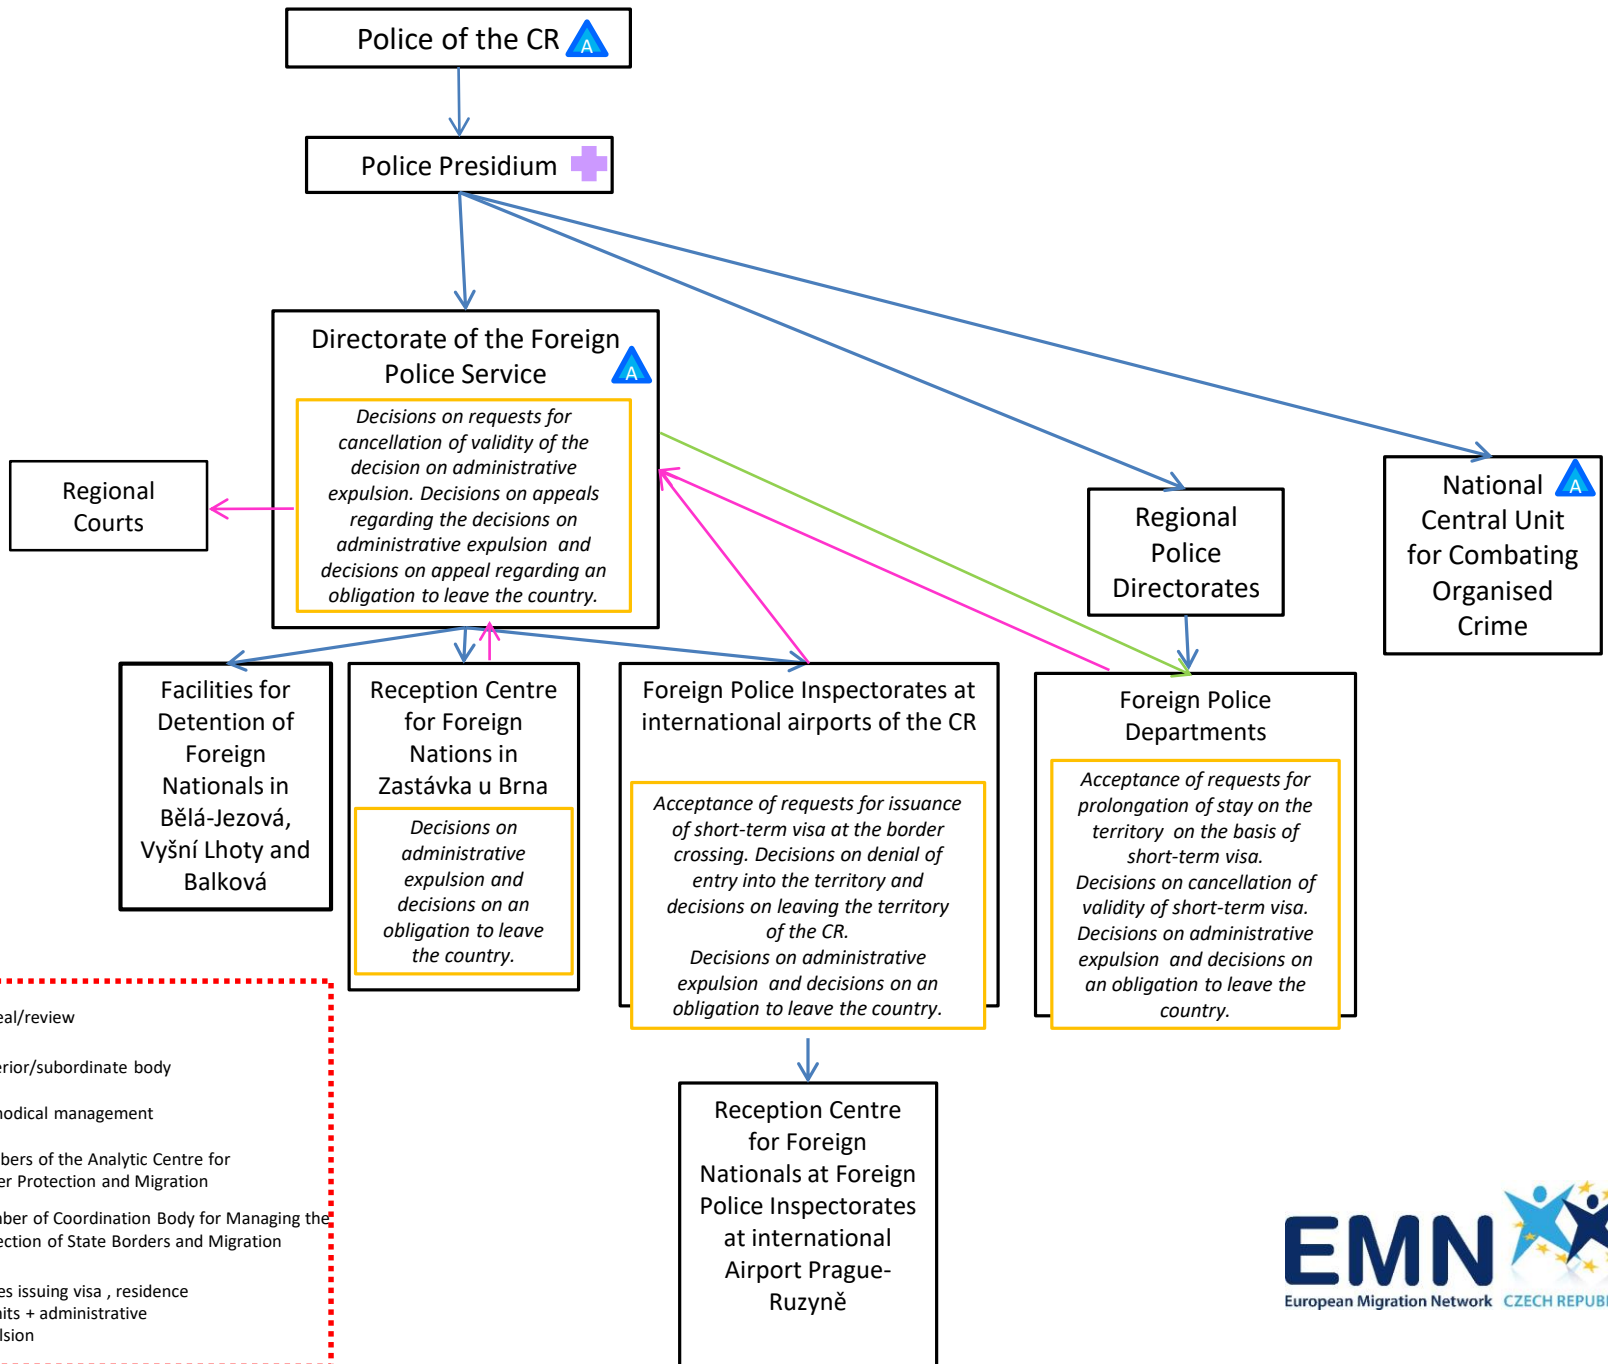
Police of the CR A

Police Presidium

Directorate of the Foreign Police Service A

Decisions on requests for cancellation of validity of the decision on administrative expulsion. Decisions on appeals regarding the decisions on administrative expulsion and decisions on appeal regarding an obligation to leave the country.

Regional Courts

Regional Police Directorates

National A Central Unit for Combating Organised Crime

Facilities for Detention of Foreign Nationals in Bělá-Jezová, Vyšní Lhoty and Balková

Reception Centre for Foreign Nations in Zastávka u Brna

Decisions on administrative expulsion and decisions on an obligation to leave the country.

Foreign Police Inspectorates at international airports of the CR

Acceptance of requests for issuance of short-term visa at the border crossing. Decisions on denial of entry into the territory and decisions on leaving the territory of the CR.
Decisions on administrative expulsion and decisions on an obligation to leave the country.

Foreign Police Departments

Acceptance of requests for prolongation of stay on the territory on the basis of short-term visa.
Decisions on cancellation of validity of short-term visa.
Decisions on administrative expulsion and decisions on an obligation to leave the country.

Reception Centre for Foreign Nationals at Foreign Police Inspectorates at international Airport Prague-Ruzyně

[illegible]eal/review

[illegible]erior/subordinate body

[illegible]nodical management

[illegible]bers of the Analytic Centre for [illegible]er Protection and Migration

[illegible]ber of Coordination Body for Managing the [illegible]ection of State Borders and Migration

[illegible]es issuing visa , residence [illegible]its + administrative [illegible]lsion

EMN
European Migration Network CZECH REPUB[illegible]